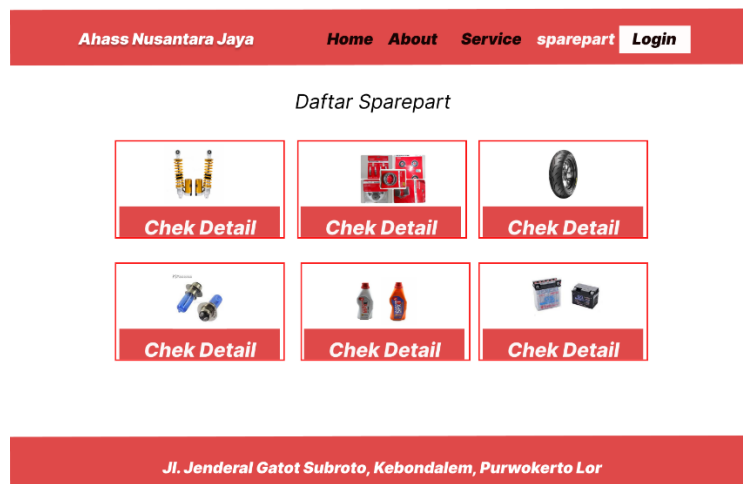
Ahass Nusantara Jaya

Home About Service sparepart Login

Daftar Sparepart

Chek Detail

Chek Detail

Chek Detail

Chek Detail

Chek Detail

Chek Detail

Jl. Jenderal Gatot Subroto, Kebondalem, Purwokerto Lor